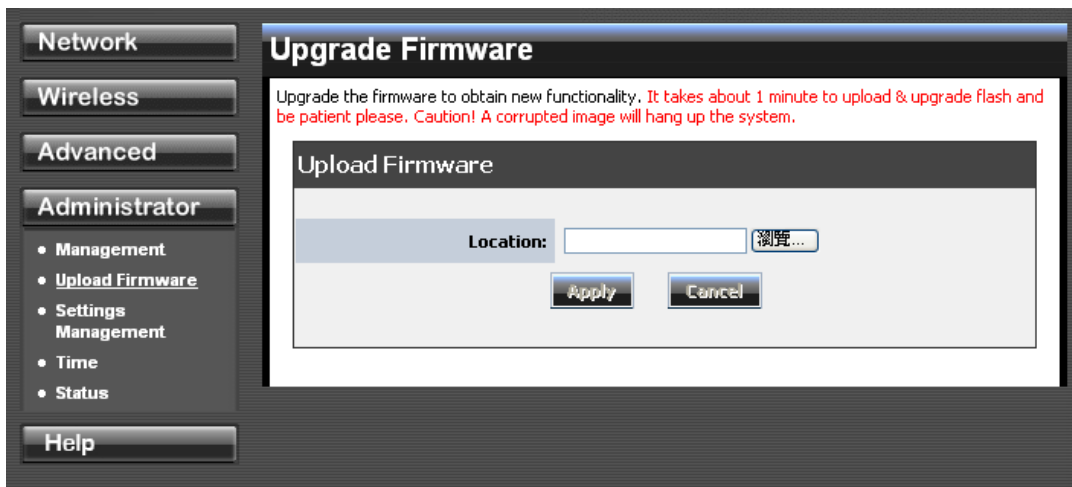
Network

Wireless

Advanced

Administrator

• Management
• Upload Firmware
• Settings Management
• Time
• Status

Help

Upgrade Firmware

Upgrade the firmware to obtain new functionality. It takes about 1 minute to upload & upgrade flash and be patient please. Caution! A corrupted image will hang up the system.

Upload Firmware

Location: 瀏覽...

Apply Cancel